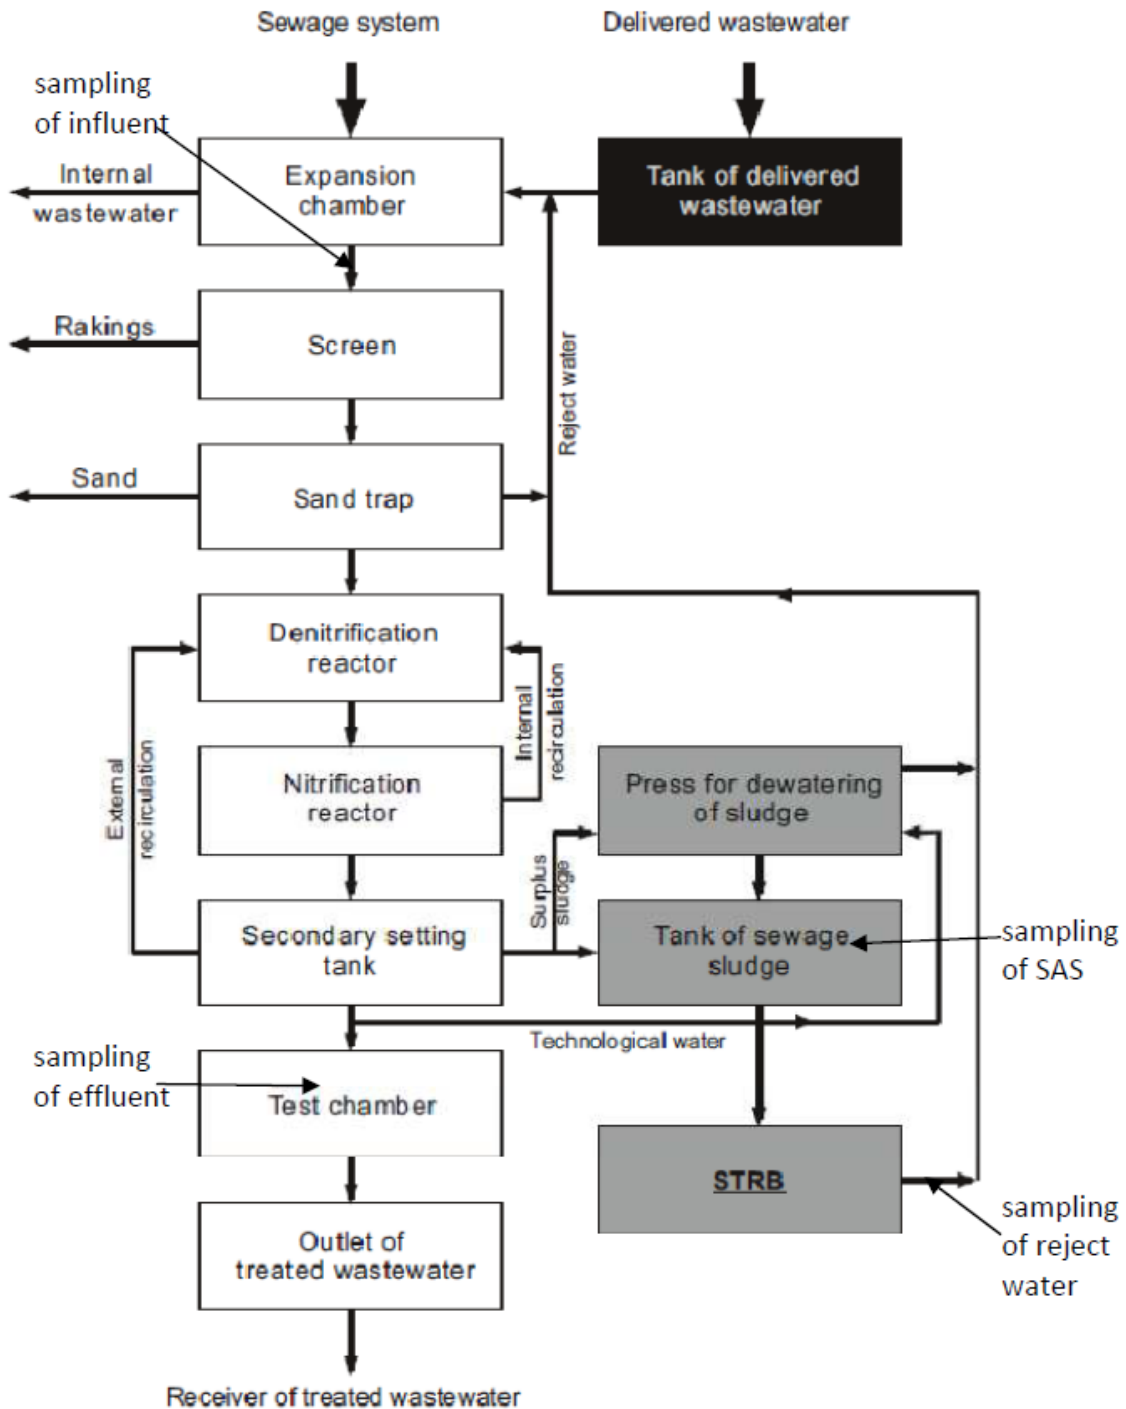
Sewage system

Delivered wastewater

sampling of influent

Internal wastewater

Expansion chamber

Tank of delivered wastewater

Rakings

Screen

Reject water

Sand

Sand trap

Denitrification reactor

Internal recirculation

External recirculation

Nitrification reactor

Press for dewatering of sludge

Surplus sludge

Secondary setting tank

Tank of sewage sludge

sampling of SAS

Technological water

sampling of effluent

Test chamber

STRB

sampling of reject water

Outlet of treated wastewater

Receiver of treated wastewater